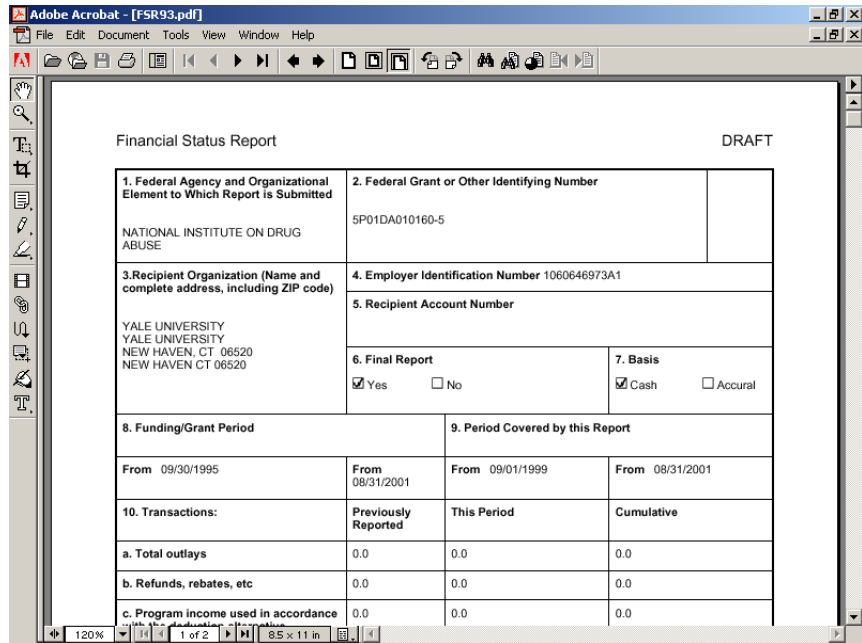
Adobe Acrobat - [FSR93.pdf]

File Edit Document Tools View Window Help

Financial Status Report

DRAFT

| 1. Federal Agency and Organizational Element to Which Report is Submitted<br><br>NATIONAL INSTITUTE ON DRUG ABUSE | 2. Federal Grant or Other Identifying Number<br><br>5P01DA010160-5 | | |
|---|---|---|---|
| 3.Recipient Organization (Name and complete address, including ZIP code)<br><br>YALE UNIVERSITY<br>YALE UNIVERSITY<br>NEW HAVEN, CT 06520<br>NEW HAVEN CT 06520 | 4. Employer Identification Number 1060646973A1 | | |
| | 5. Recipient Account Number | | |
| | 6. Final Report<br>☑ Yes ☐ No | | 7. Basis<br>☑ Cash ☐ Accural |
| 8. Funding/Grant Period | | 9. Period Covered by this Report | |
| From 09/30/1995 | From 08/31/2001 | From 09/01/1999 | From 08/31/2001 |
| 10. Transactions: | Previously Reported | This Period | Cumulative |
| a. Total outlays | 0.0 | 0.0 | 0.0 |
| b. Refunds, rebates, etc | 0.0 | 0.0 | 0.0 |
| c. Program income used in accordance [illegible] | 0.0 | 0.0 | 0.0 |

120%

1 of 2

8.5 x 11 in